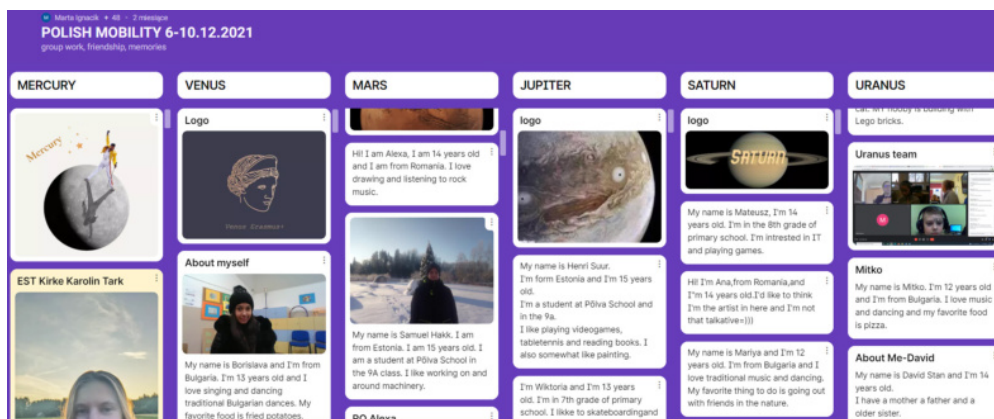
Marta Ignaciuk + 48 • 2 miesiące

POLISH MOBILITY 6-10.12.2021

group work, friendship, memories

MERCURY

Mercury

EST Kirke Karolin Tark

VENUS

Logo

Venus Academy

About myself

My name is Borislava and I'm from Bulgaria. I'm 13 years old and I love singing and dancing traditional Bulgarian dances. My favorite food is fried potatoes.

MARS

Hi! I am Alexa, I am 14 years old and I am from Romania. I love drawing and listening to rock music.

My name is Samuel Hakk. I am from Estonia. I am 15 years old. I am a student at Põlva School in the 9A class. I like working on and around machinery.

RO Alexa

JUPITER

logo

My name is Henri Suur. I'm form Estonia and I'm 15 years old. I'm a student at Põlva School and in the 9a. I like playing videogames, tabletennis and reading books. I also somewhat like painting.

I'm Wiktoria and I'm 13 years old. I'm in 7th grade of primary school. I likke to skateboardingand

SATURN

logo

SATURN

My name is Mateusz, I'm 14 years old. I'm in the 8th grade of primary school. I'm intrested in IT and playing games.

Hi! I'm Ana,from Romania,and I"m 14 years old.I'd like to think I"m the artist in here and I'm not that talkative=)))

My name is Mariya and I'm 12 years old. I'm from Bulgaria and I love traditional music and dancing. My favorite thing to do is going out with friends in the nature.

URANUS

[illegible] hobby is building with Lego bricks.

Uranus team

Mitko

My name is Mitko. I'm 12 years old and I'm from Bulgaria. I love music and dancing and my favorite food is pizza.

About Me-David

My name is David Stan and I'm 14 years old. I have a mother a father and a older sister.